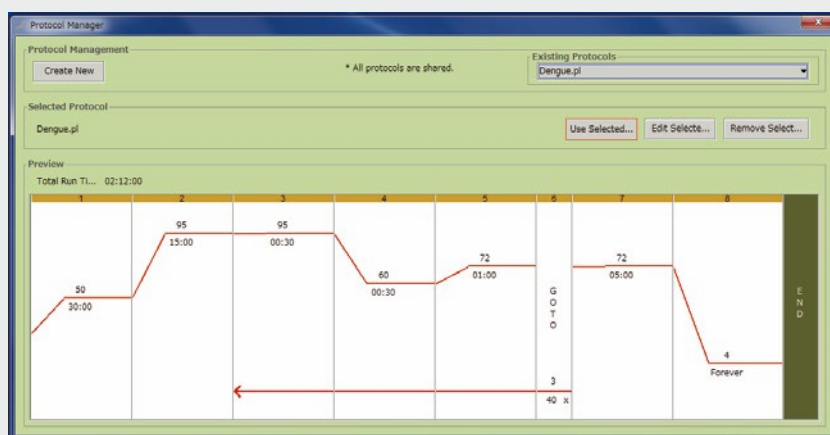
Protocol Manager

Protocol Management

Create New

* All protocols are shared.

Existing Protocols

Dengue.pl

Selected Protocol

Dengue.pl

Use Selected...

Edit Selecte...

Remove Select...

Preview

Total Run Ti... 02:12:00

1

2

3

4

5

6

7

8

50
30:00

95
15:00

95
00:30

60
00:30

72
01:00

G
O
T
O

3
40 x

72
05:00

4
Forever

E
N
D